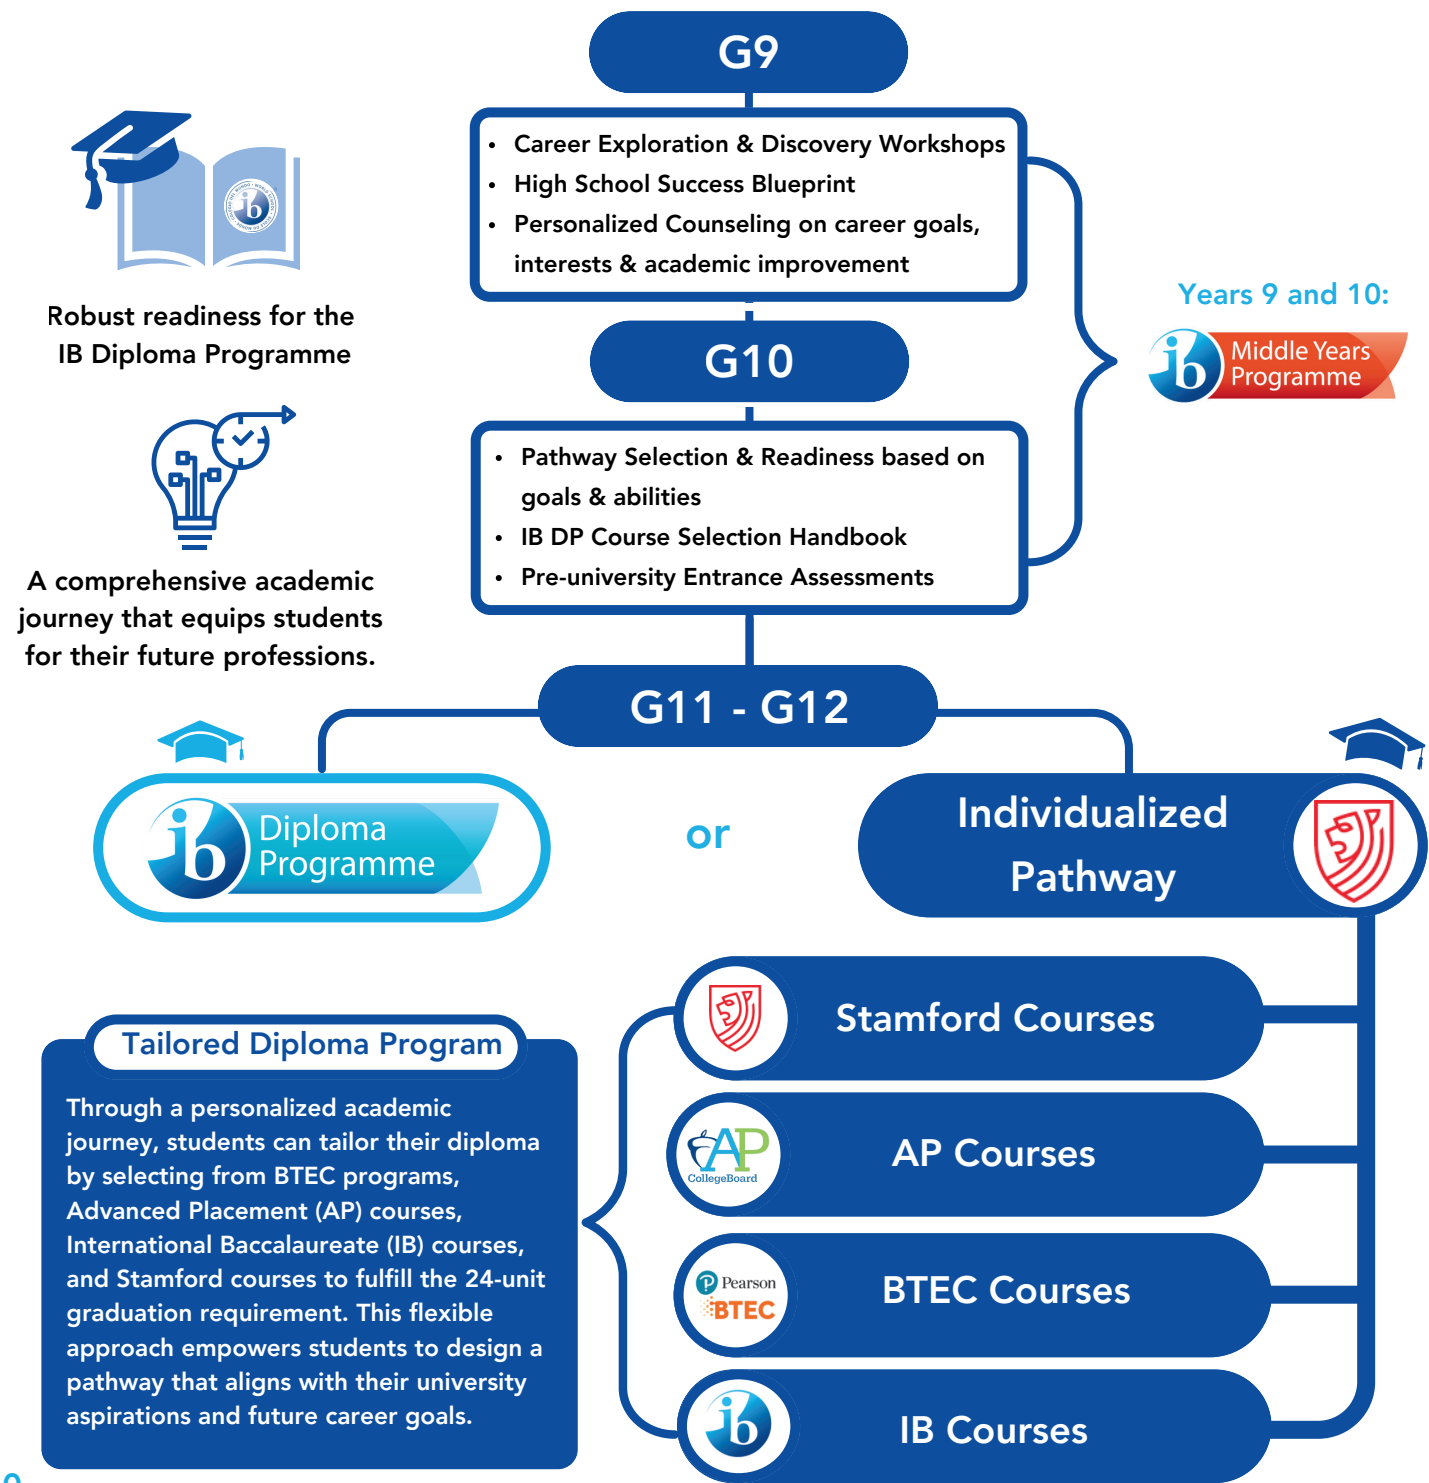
G9

- Career Exploration & Discovery Workshops
- High School Success Blueprint
- Personalized Counseling on career goals, interests & academic improvement

Robust readiness for the IB Diploma Programme

G10

- Pathway Selection & Readiness based on goals & abilities
- IB DP Course Selection Handbook
- Pre-university Entrance Assessments

Years 9 and 10:

ib Middle Years Programme

A comprehensive academic journey that equips students for their future professions.

G11 - G12

ib Diploma Programme

or

Individualized Pathway

Tailored Diploma Program

Through a personalized academic journey, students can tailor their diploma by selecting from BTEC programs, Advanced Placement (AP) courses, International Baccalaureate (IB) courses, and Stamford courses to fulfill the 24-unit graduation requirement. This flexible approach empowers students to design a pathway that aligns with their university aspirations and future career goals.

Stamford Courses

AP CollegeBoard

AP Courses

Pearson BTEC

BTEC Courses

ib

IB Courses